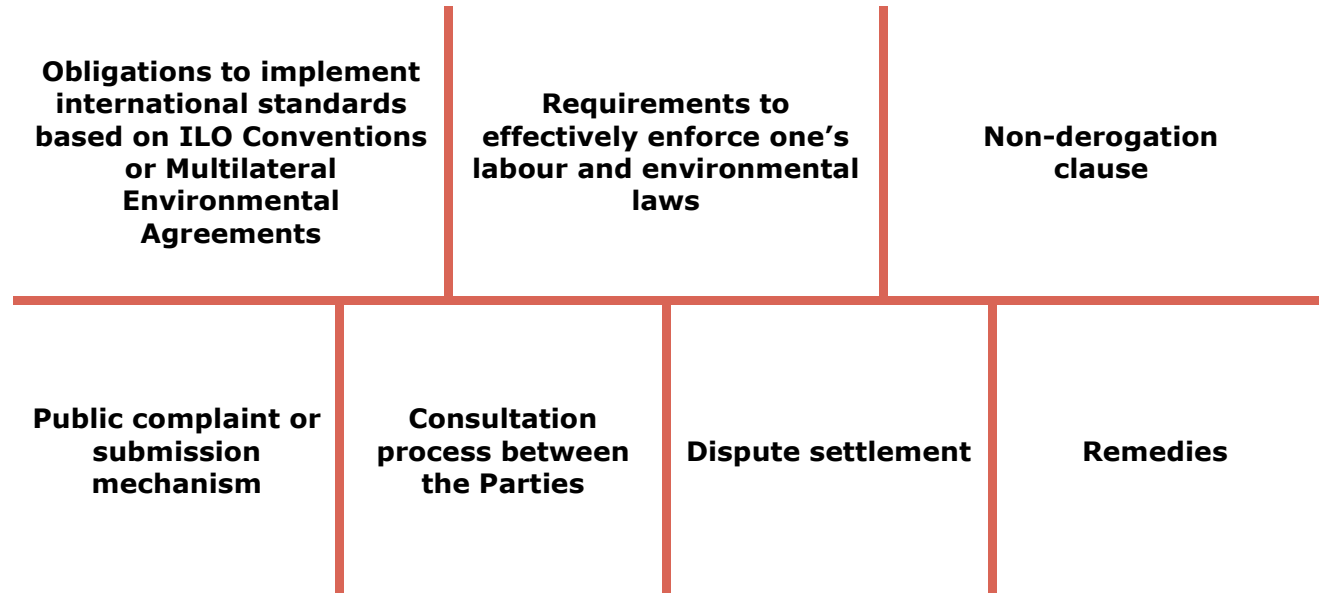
Obligations to implement international standards based on ILO Conventions or Multilateral Environmental Agreements

Requirements to effectively enforce one’s labour and environmental laws

Non-derogation clause

Public complaint or submission mechanism

Consultation process between the Parties

Dispute settlement

Remedies